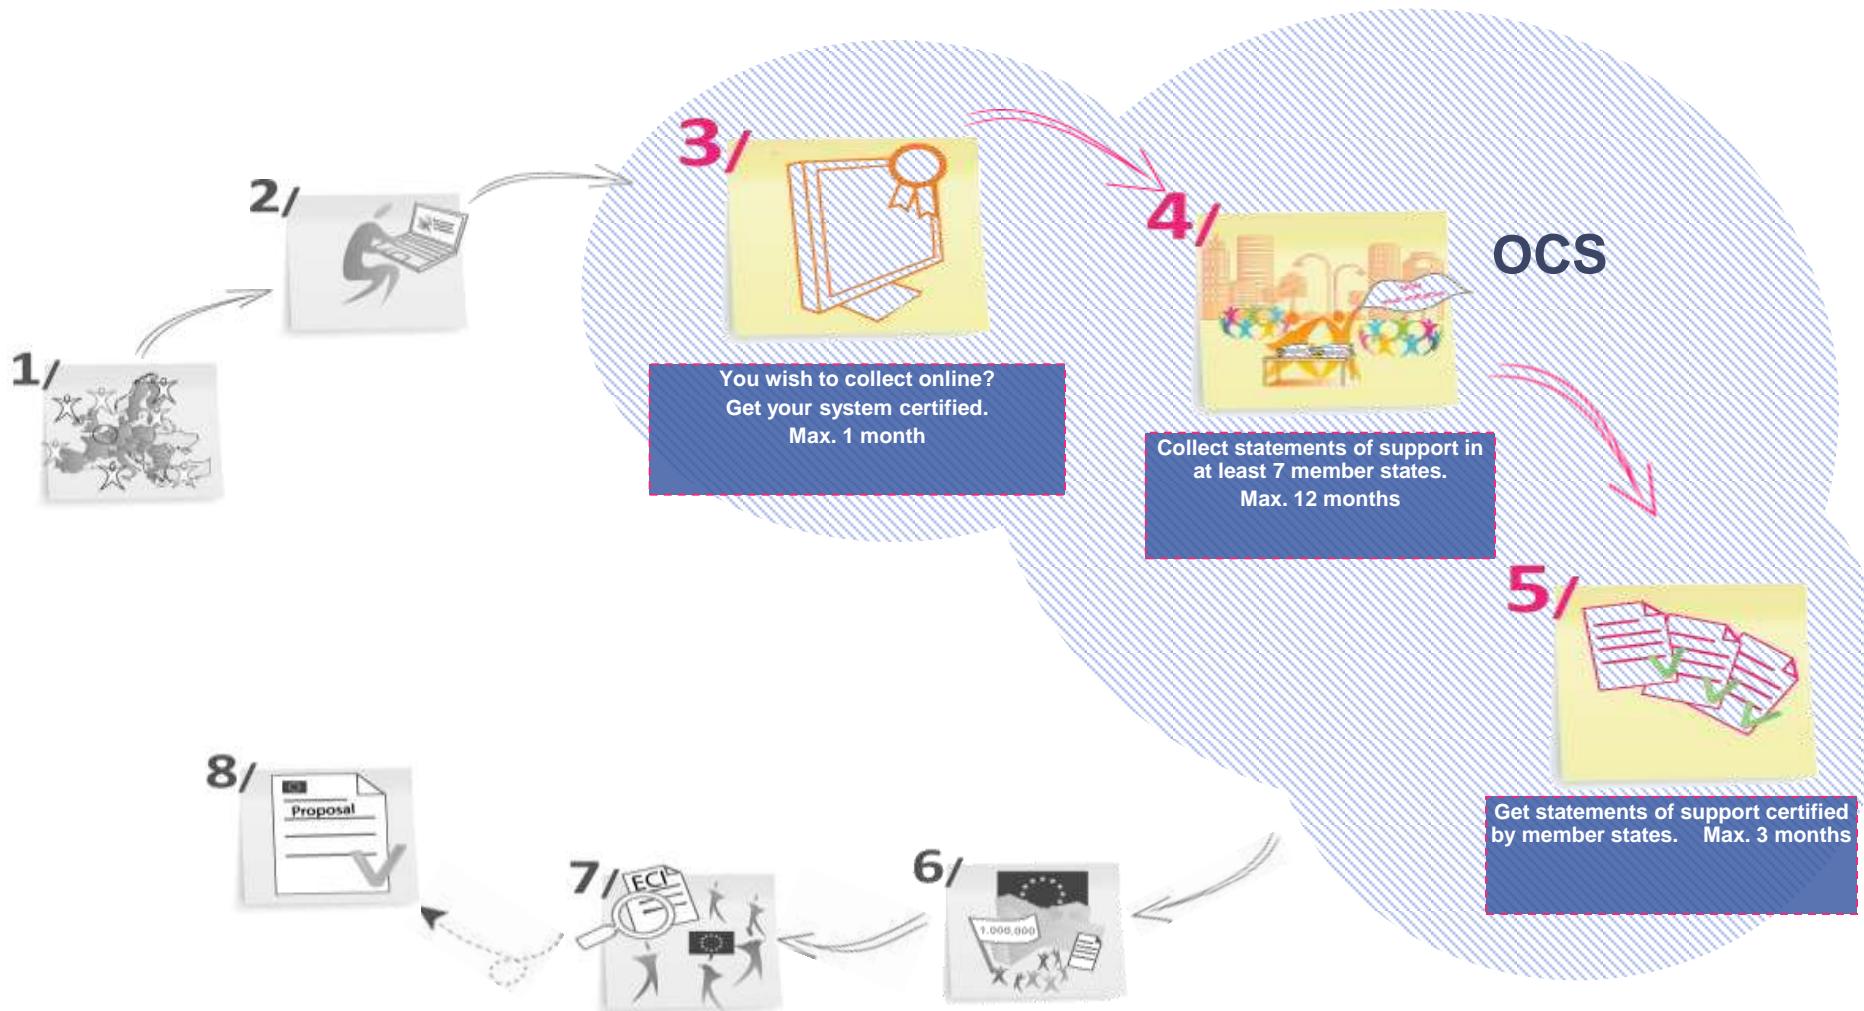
1/

2/

3/

You wish to collect online?
Get your system certified.
Max. 1 month

4/

OCS

Collect statements of support in at least 7 member states.
Max. 12 months

5/

Get statements of support certified by member states. Max. 3 months

6/

1.000.000

7/

ECI

8/

Proposal